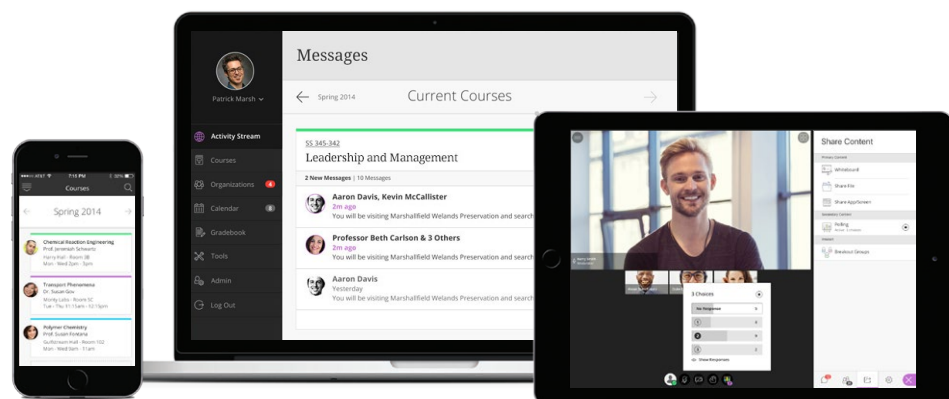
Patrick Marsh

Activity Stream
Courses
Organizations 4
Calendar 8
Gradebook
Tools
Admin
Log Out

Messages

Spring 2014
Current Courses

SS 345-342
Leadership and Management

2 New Messages | 10 Messages

Aaron Davis, Kevin McCallister
2m ago
You will be visiting Marshallfield Welands Preservation and search

Professor Beth Carlson & 3 Others
2m ago
You will be visiting Marshallfield Welands Preservation and search

Aaron Davis
Yesterday
You will be visiting Marshallfield Welands Preservation and search

Courses
Spring 2014

Chemical Reaction Engineering
Prof. Jeremiah Schwartz
Harry Hall - Room 2B
Mon - Wed 2pm - 3pm

Transport Phenomena
Dr. Susan Gou
Monty Lutio - Room 5C
Tue - Thu 11am - 12pm

Polymer Chemistry
Prof. Susan Fontana
Gulfstream Hall - Room 102
Mon - Wed 3pm - 11am

Share Content
Whiteboard
Share File
Share Application
Polling
Breakout Groups

3 Choices
No Response
Show Responses